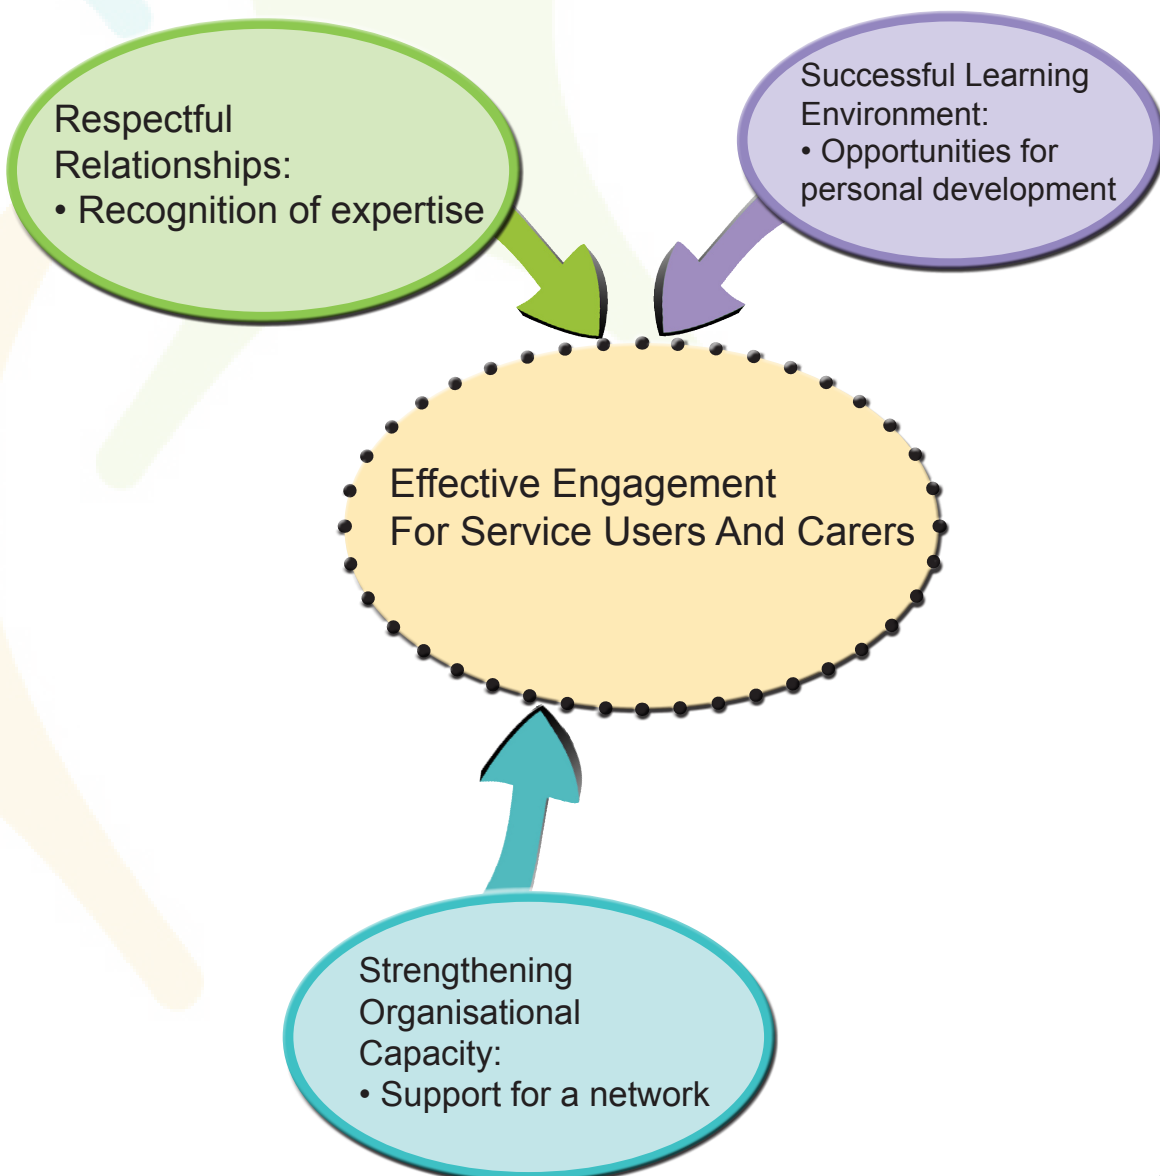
Respectful Relationships:
• Recognition of expertise

Successful Learning Environment:
• Opportunities for personal development

Effective Engagement
For Service Users And Carers

Strengthening Organisational Capacity:
• Support for a network